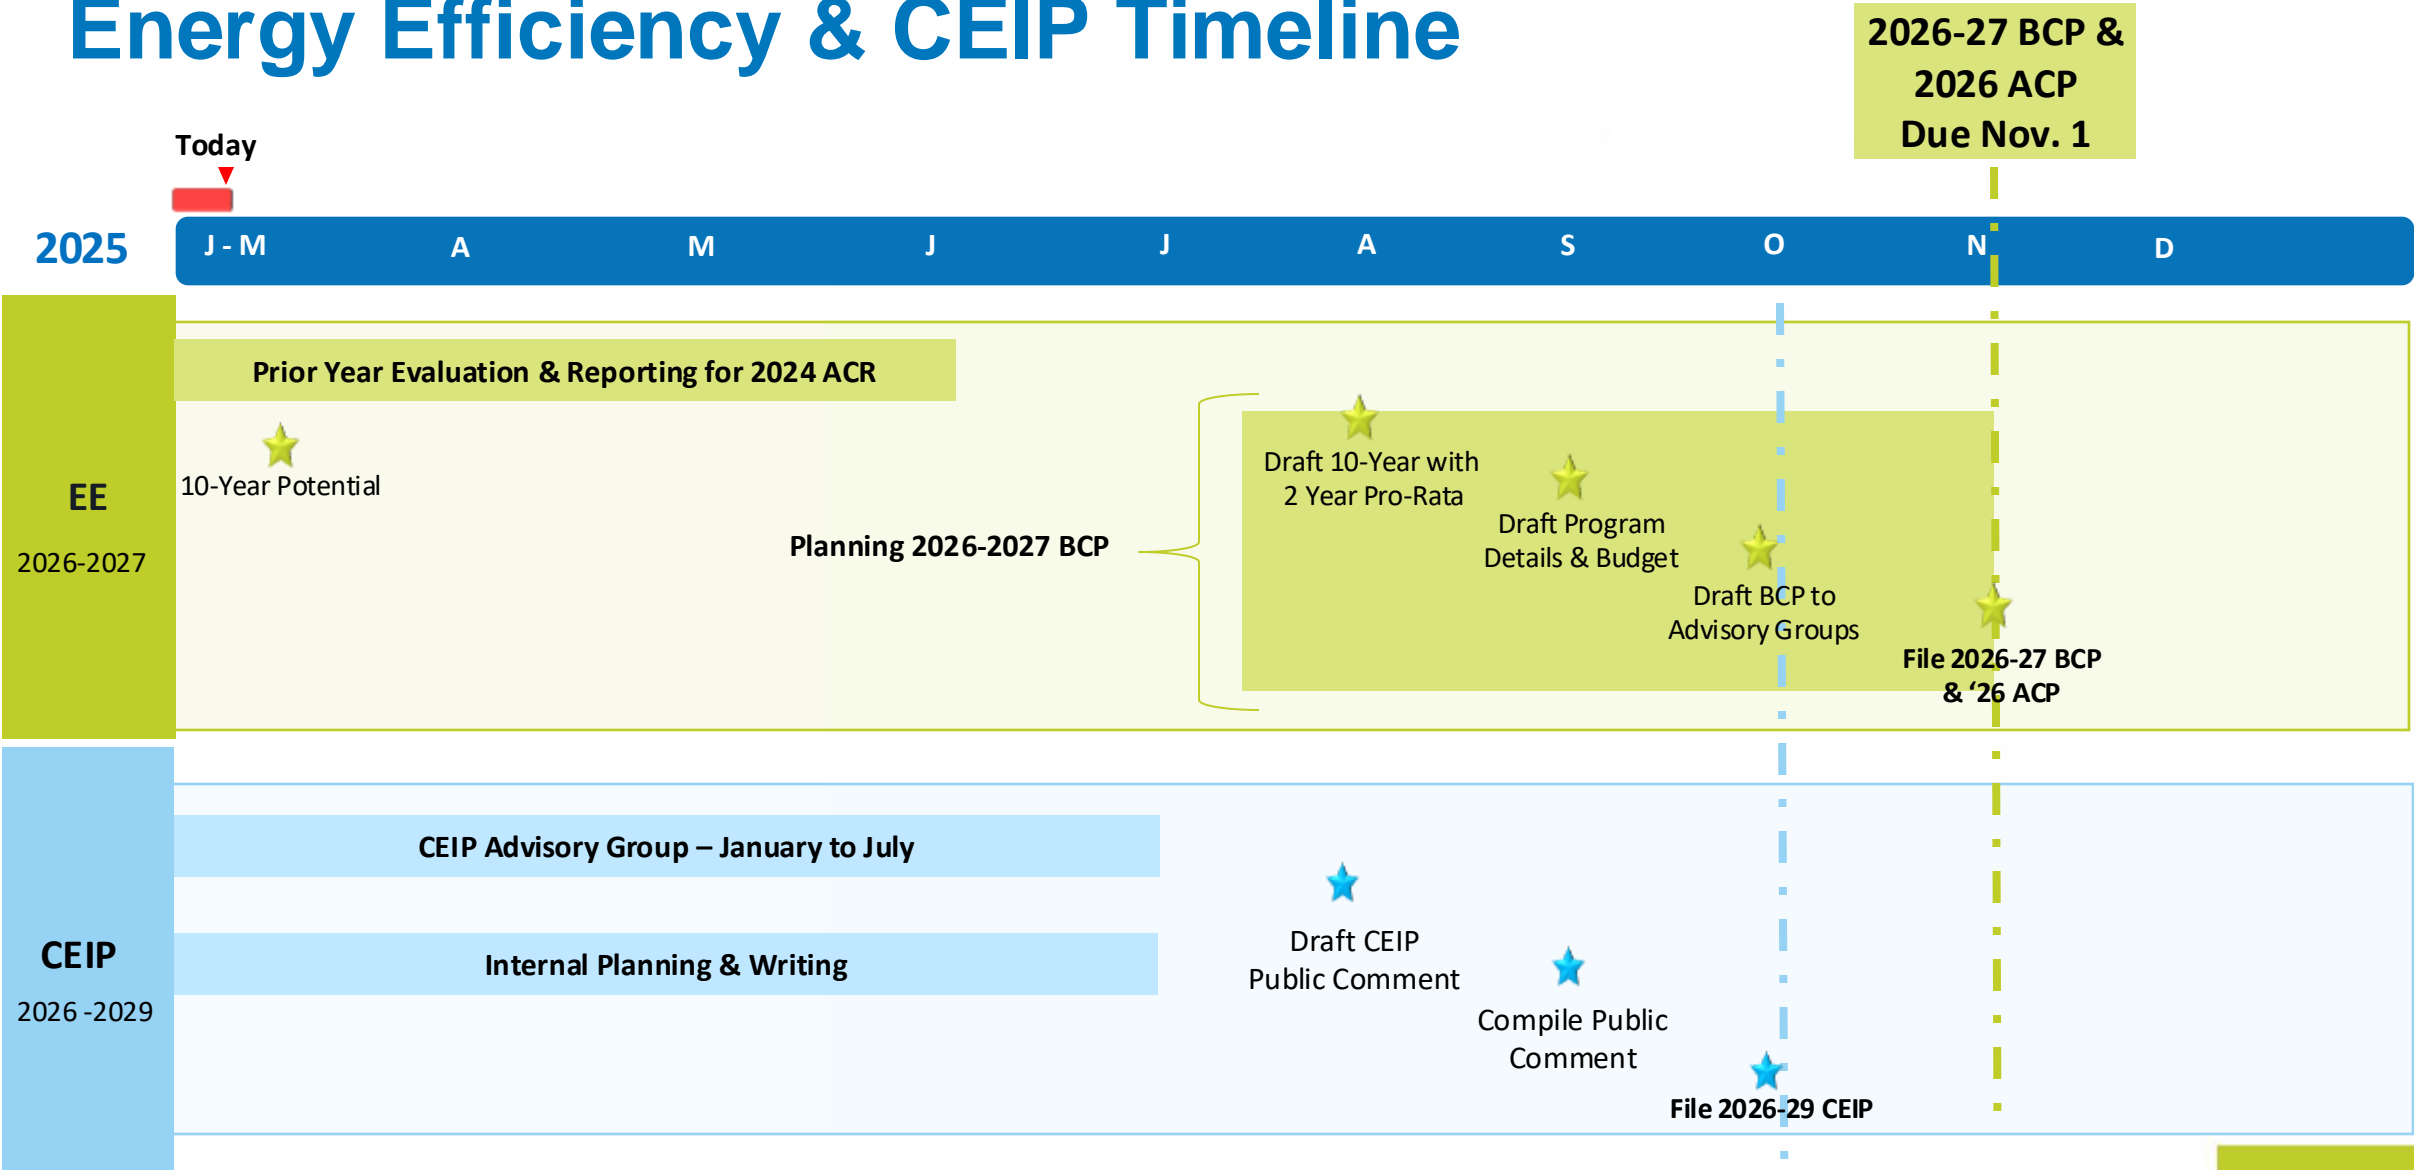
Energy Efficiency & CEIP Timeline

2026-27 BCP & 2026 ACP Due Nov. 1

Today

2025

J - M A M J J A S O N D

EE
2026-2027

Prior Year Evaluation & Reporting for 2024 ACR

10-Year Potential

Planning 2026-2027 BCP

Draft 10-Year with 2 Year Pro-Rata

Draft Program Details & Budget

Draft BCP to Advisory Groups

File 2026-27 BCP & '26 ACP

CEIP
2026 -2029

CEIP Advisory Group – January to July

Internal Planning & Writing

Draft CEIP Public Comment

Compile Public Comment

File 2026-29 CEIP